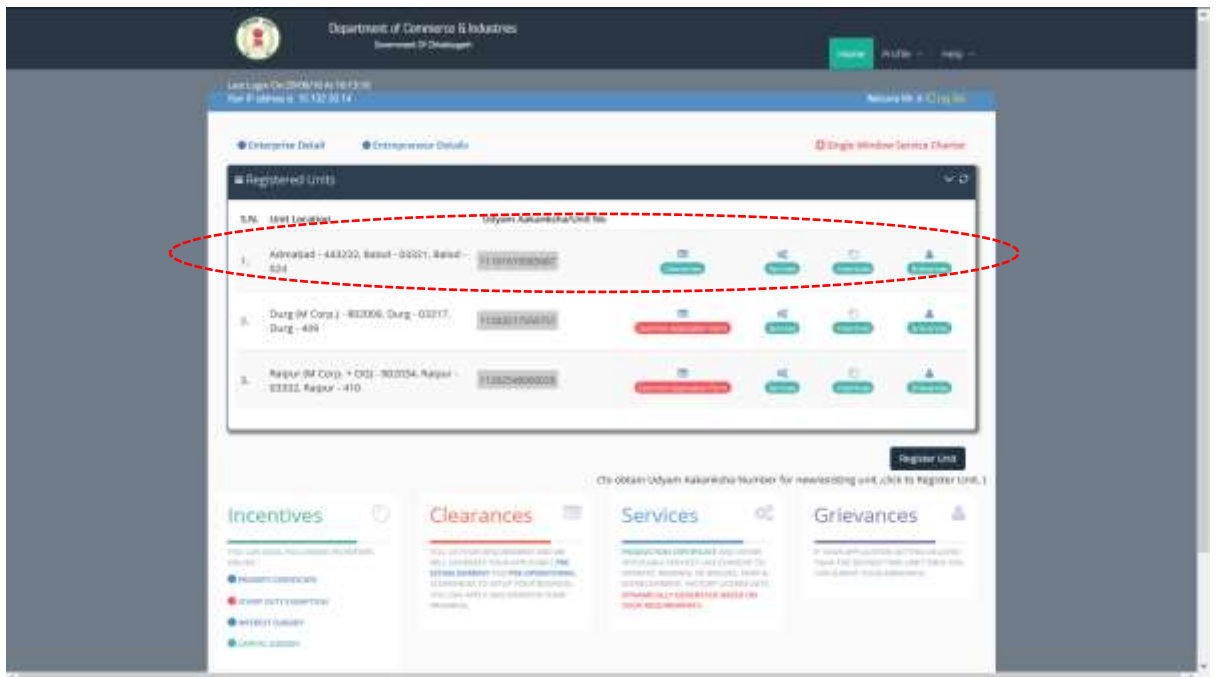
Department of Commerce & Industries
Government Of Chhattisgarh

Home Profile Help

Last Login On: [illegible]
Your IP address is: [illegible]

Welcome Mr. X Log Out

Enterprise Detail
Entrepreneur Details
Single Window Service Charter

Registered Units

| S.N. | Unit Location | Udyam Aakanksha/Unit No. | | | | |
|---|---|---|---|---|---|---|
| 1. | Admabad - 443232, Balod - 03321, Balod - 624 | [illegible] | Clearances | Services | Incentives | Grievances |
| 2. | Durg (M Corp.) - 802006, Durg - 03217, Durg - 409 | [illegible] | Common Application Form | Services | Incentives | Grievances |
| 3. | Raipur (M Corp. + OG) - 802034, Raipur - 03332, Raipur - 410 | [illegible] | Common Application Form | Services | Incentives | Grievances |

Register Unit
(To obtain Udyam Aakanksha Number for new/existing unit ,click to Register Unit. )

Incentives
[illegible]
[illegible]
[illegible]
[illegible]
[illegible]

Clearances
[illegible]

Services
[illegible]

Grievances
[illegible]